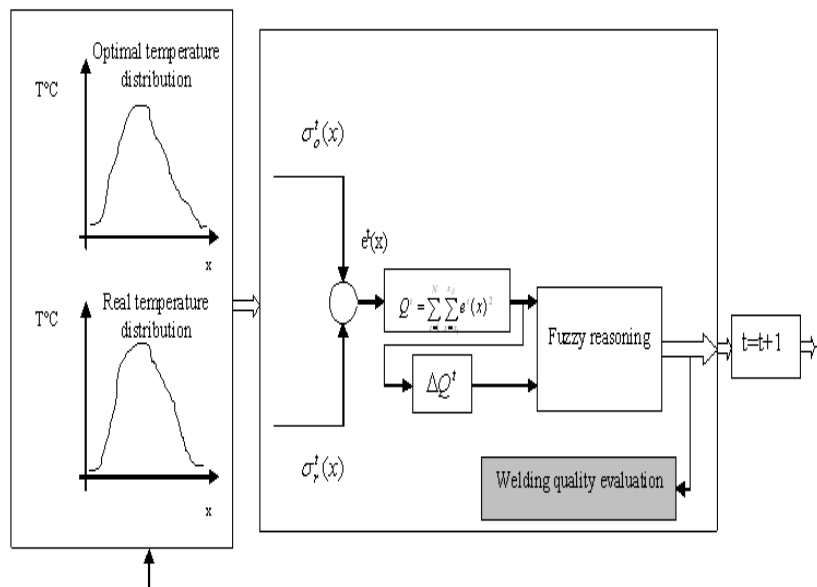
Optimal temperature distribution

T°C

x

Real temperature distribution

T°C

x

$\sigma_o^t(x)$

$e^t(x)$

$Q^t = \sum_{i=1}^{N}\sum_{j=1}^{x_N} e^t(x)^2$

$\Delta Q^t$

Fuzzy reasoning

t=t+1

$\sigma_r^t(x)$

Welding quality evaluation